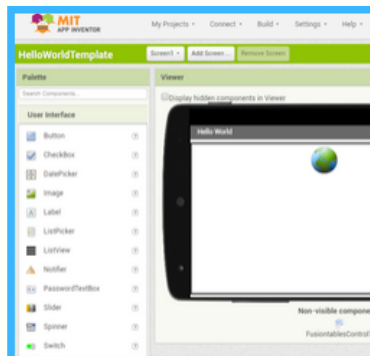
MIT APP INVENTOR

My Projects ▾ Connect ▾ Build ▾ Settings ▾ Help ▾

HelloWorldTemplate

Screen1 ▾ Add Screen... Remove Screen

Palette

Search Components...

User Interface

Button ?

CheckBox ?

DatePicker ?

Image ?

Label ?

ListPicker ?

ListView ?

Notifier ?

PasswordTextBox ?

Slider ?

Spinner ?

Switch ?

Viewer

Display hidden components in Viewer

Hello World

Non-visible compone

FusiontablesControl